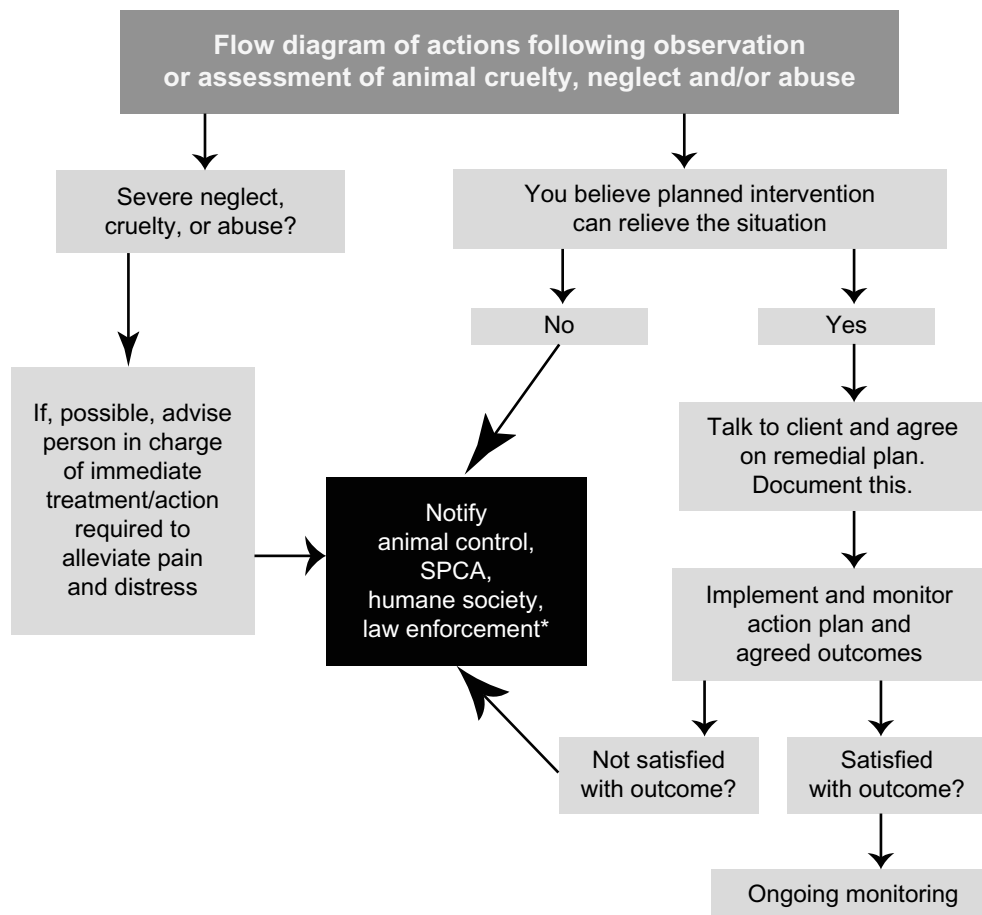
Flow diagram of actions following observation or assessment of animal cruelty, neglect and/or abuse

Severe neglect, cruelty, or abuse?

You believe planned intervention can relieve the situation

No

Yes

If, possible, advise person in charge of immediate treatment/action required to alleviate pain and distress

Notify animal control, SPCA, humane society, law enforcement*

Talk to client and agree on remedial plan. Document this.

Implement and monitor action plan and agreed outcomes

Not satisfied with outcome?

Satisfied with outcome?

Ongoing monitoring